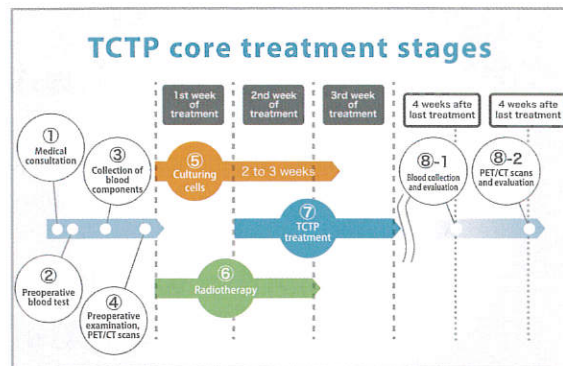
TCTP core treatment stages

1st week of treatment

2nd week of treatment

3rd week of treatment

4 weeks afte last treatment

4 weeks afte last treatment

① Medical consultation

③ Collection of blood components

⑤ Culturing cells

2 to 3 weeks

⑧-1 Blood collection and evaluation

⑧-2 PET/CT scans and evaluation

⑦ TCTP treatment

② Preoperative blood test

④ Preoperative examination, PET/CT scans

⑥ Radiotherapy